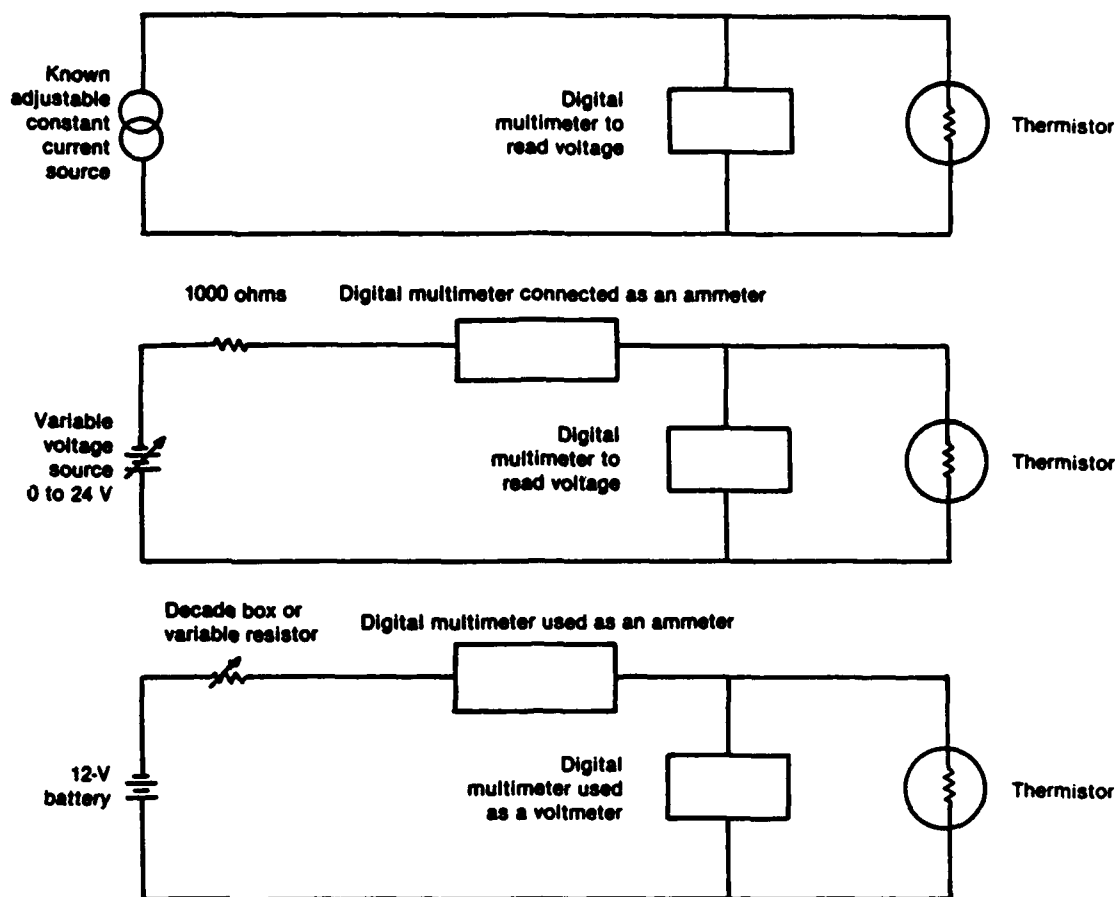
Known adjustable constant current source

Digital multimeter to read voltage

Thermistor

1000 ohms

Digital multimeter connected as an ammeter

Variable voltage source 0 to 24 V

Digital multimeter to read voltage

Thermistor

Decade box or variable resistor

Digital multimeter used as an ammeter

12-V battery

Digital multimeter used as a voltmeter

Thermistor